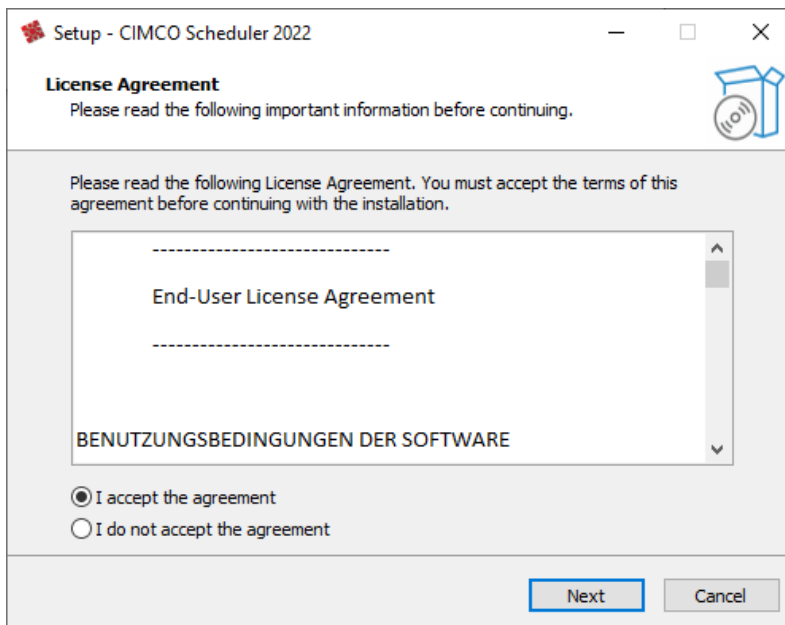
Setup - CIMCO Scheduler 2022

License Agreement
Please read the following important information before continuing.

Please read the following License Agreement. You must accept the terms of this agreement before continuing with the installation.

------------------------------

End-User License Agreement

------------------------------

BENUTZUNGSBEDINGUNGEN DER SOFTWARE

I accept the agreement
I do not accept the agreement

Next
Cancel